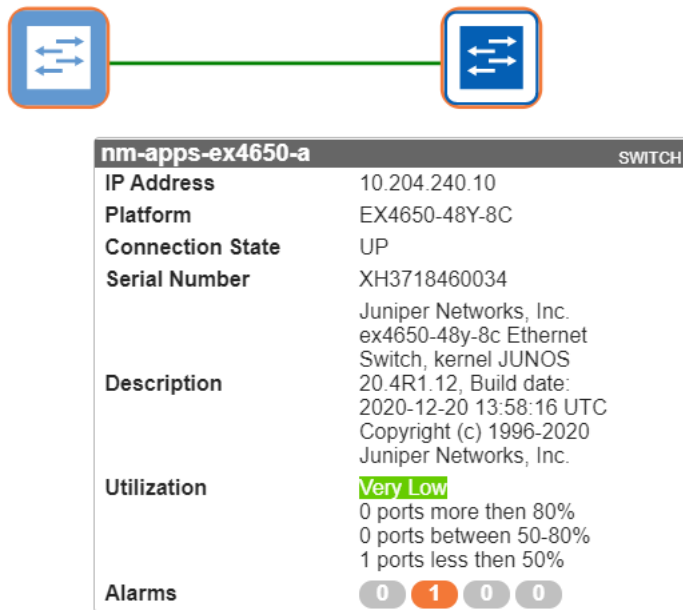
nm-apps-ex4650-a

SWITCH

| IP Address | 10.204.240.10 |
|---|---|
| Platform | EX4650-48Y-8C |
| Connection State | UP |
| Serial Number | XH3718460034 |
| Description | Juniper Networks, Inc. ex4650-48y-8c Ethernet Switch, kernel JUNOS 20.4R1.12, Build date: 2020-12-20 13:58:16 UTC Copyright (c) 1996-2020 Juniper Networks, Inc. |
| Utilization | Very Low 0 ports more then 80% 0 ports between 50-80% 1 ports less then 50% |
| Alarms | 0 1 0 0 |